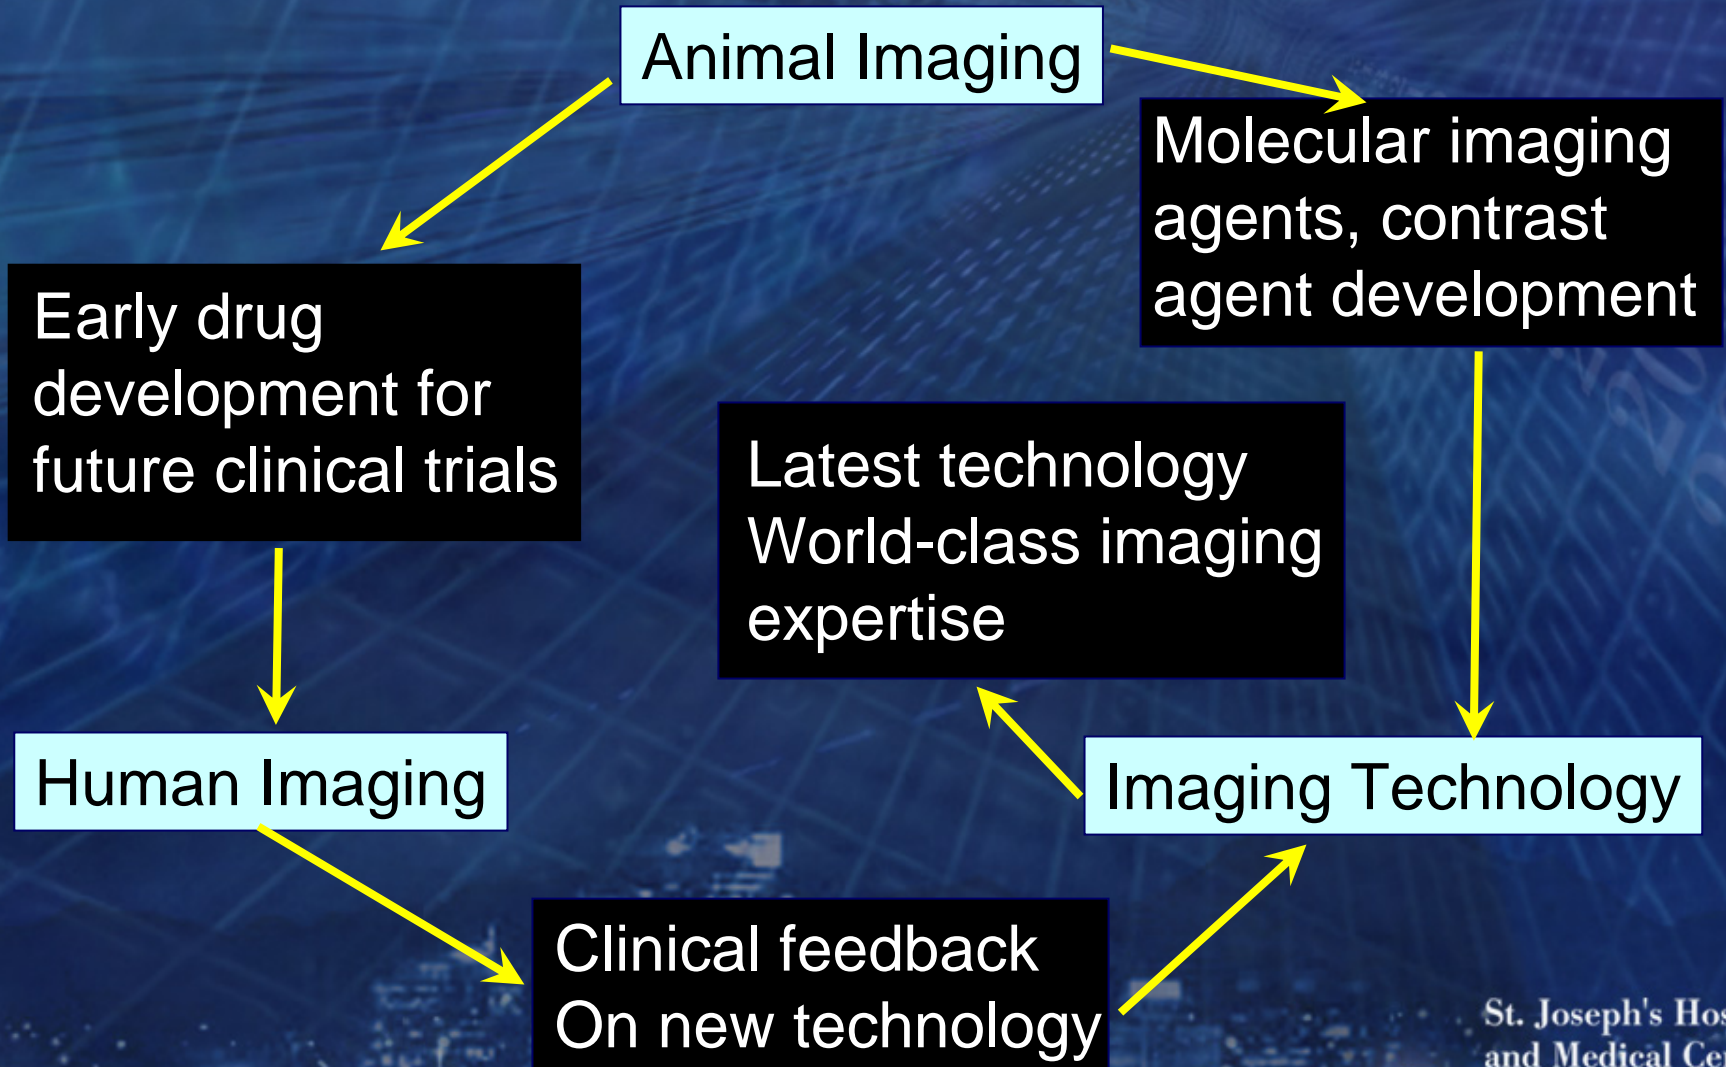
Animal Imaging

Molecular imaging agents, contrast agent development

Early drug development for future clinical trials

Latest technology
World-class imaging expertise

Human Imaging

Imaging Technology

Clinical feedback
On new technology

St. Joseph's Hos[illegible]
and Medical Ce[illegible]